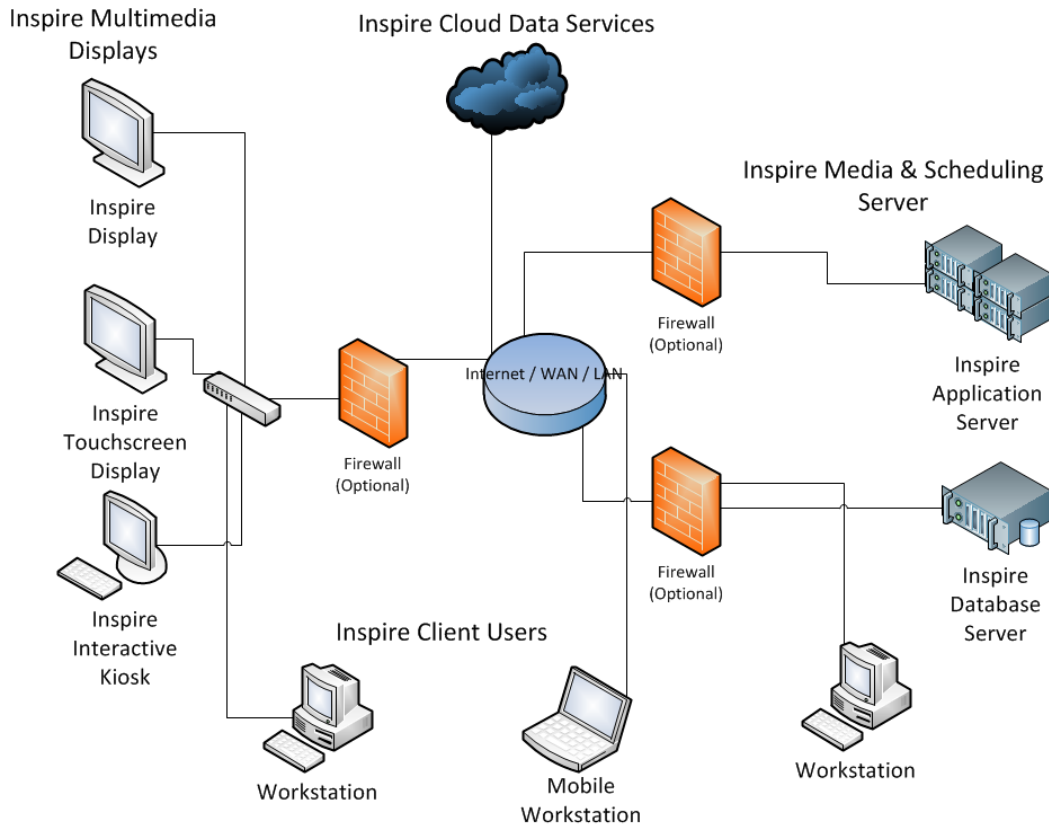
Inspire Multimedia Displays

Inspire Cloud Data Services

Inspire Media & Scheduling Server

Inspire Display

Firewall (Optional)

Internet / WAN / LAN

Inspire Touchscreen Display

Firewall (Optional)

Inspire Application Server

Inspire Interactive Kiosk

Firewall (Optional)

Inspire Database Server

Inspire Client Users

Workstation

Mobile Workstation

Workstation